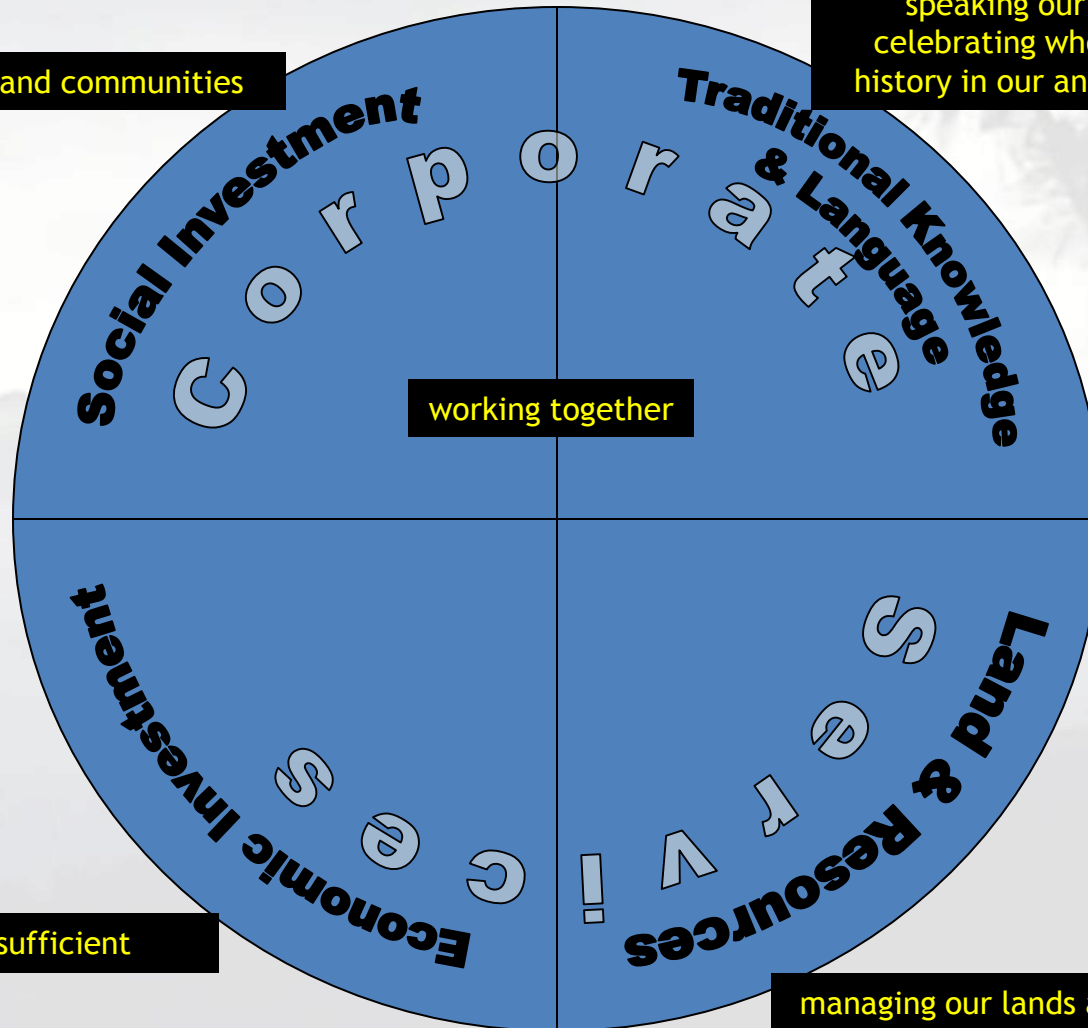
speaking our
celebrating wh
history in our an

and communities

Social Investment

Traditional Knowledge & Language

Corporate

working together

Economic Investment

Land & Resources

Services

sufficient

managing our lands